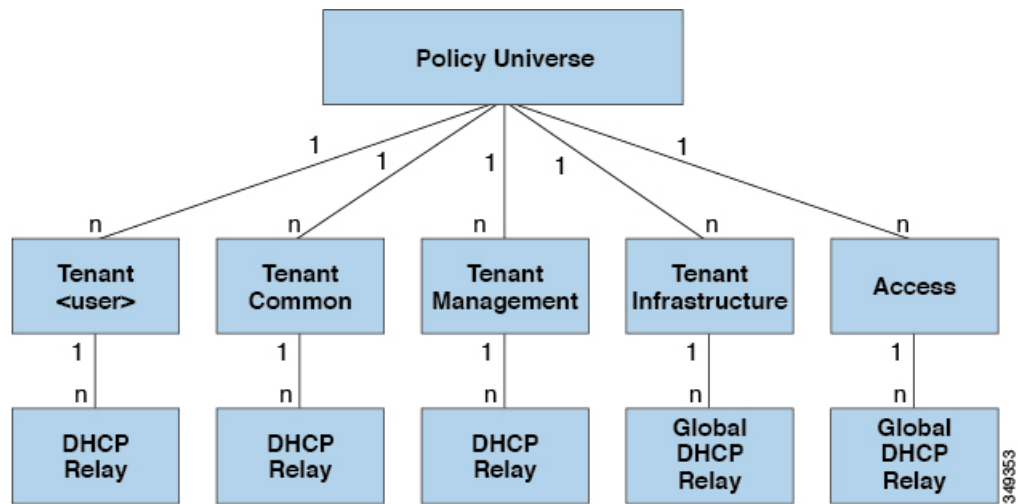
Policy Universe

1 1 1 1 1

n n n n n

Tenant <user>

Tenant Common

Tenant Management

Tenant Infrastructure

Access

1 1 1 1 1

n n n n n

DHCP Relay

DHCP Relay

DHCP Relay

Global DHCP Relay

Global DHCP Relay

349353